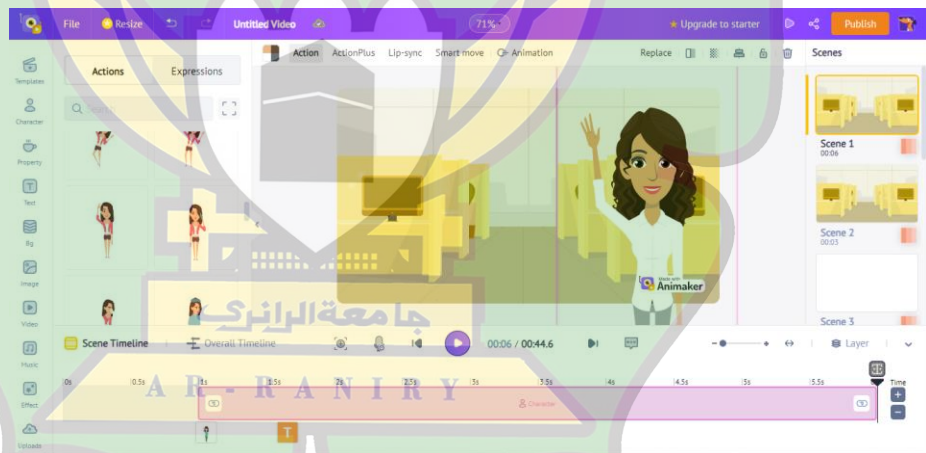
File Resize Untitled Video 71% Upgrade to starter Publish

Templates
Character
Property
Text
Bg
Image
Video
Music
Effect
Uploads

Actions Expressions

Search

Action ActionPlus Lip-sync Smart move Animation Replace

Made with Animaker

Scenes
Scene 1
00:06
Scene 2
00:03
Scene 3

جامعة الرانري
AR-RANIRY

Scene Timeline Overall Timeline 00:06 / 00:44.6 Layer

0s 0.5s 1s 1.5s 2s 2.5s 3s 3.5s 4s 4.5s 5s 5.5s Time

Character